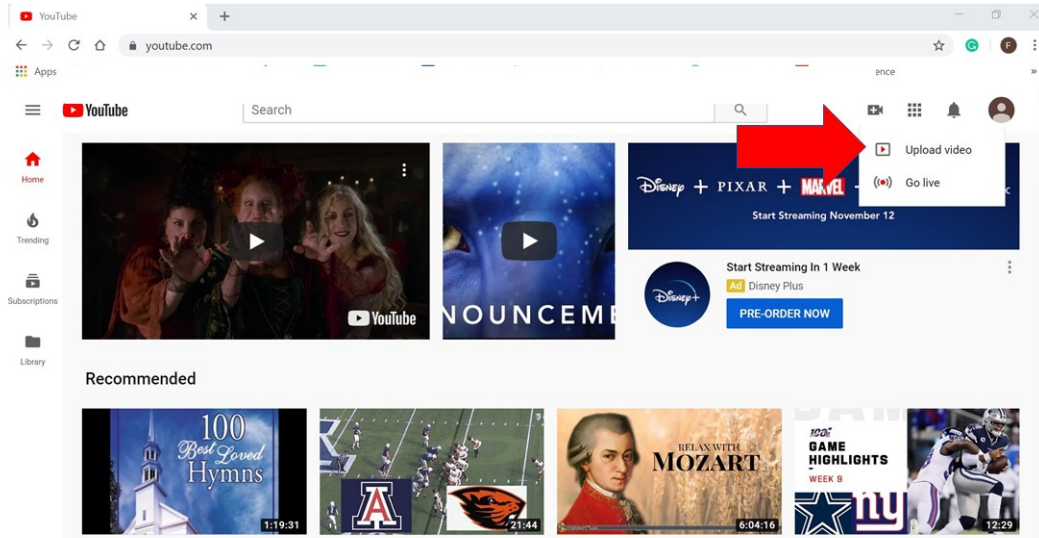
YouTube ×  +

youtube.com

F

Apps

ence

YouTube

Search

Upload video

Go live

Home

Trending

Subscriptions

Library

YouTube

NOUNCEME

Disney + PIXAR + MARVEL +

Start Streaming November 12

Disney+

Start Streaming In 1 Week

Ad Disney Plus

PRE-ORDER NOW

Recommended

100 Best Loved Hymns

1:19:31

A

21:44

RELAX WITH MOZART

6:04:16

GAME HIGHLIGHTS WEEK 9

ny

12:29